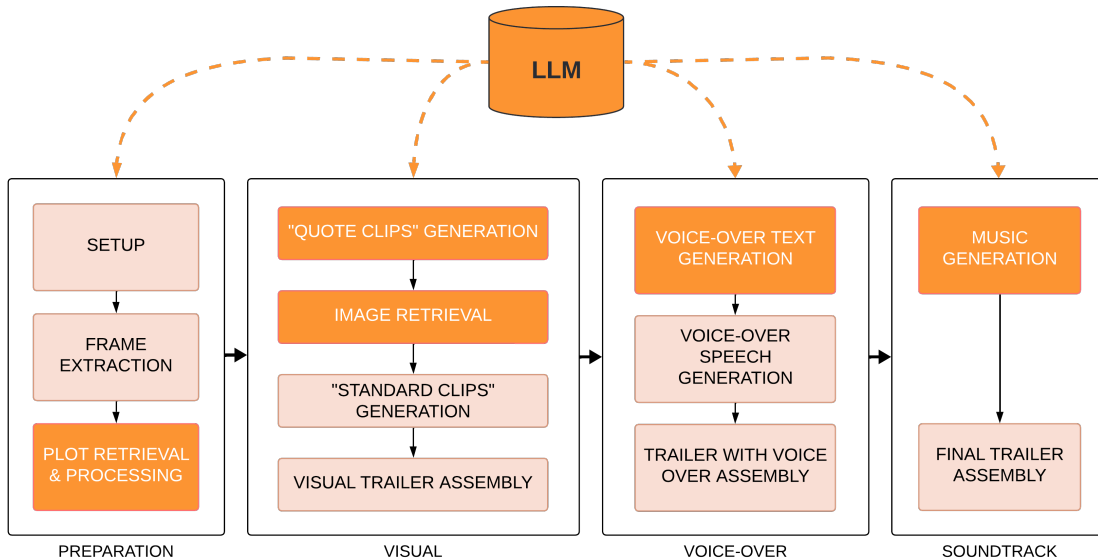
LLM

SETUP

FRAME EXTRACTION

PLOT RETRIEVAL & PROCESSING

PREPARATION

"QUOTE CLIPS" GENERATION

IMAGE RETRIEVAL

"STANDARD CLIPS" GENERATION

VISUAL TRAILER ASSEMBLY

VISUAL

VOICE-OVER TEXT GENERATION

VOICE-OVER SPEECH GENERATION

TRAILER WITH VOICE OVER ASSEMBLY

VOICE-OVER

MUSIC GENERATION

FINAL TRAILER ASSEMBLY

SOUNDTRACK